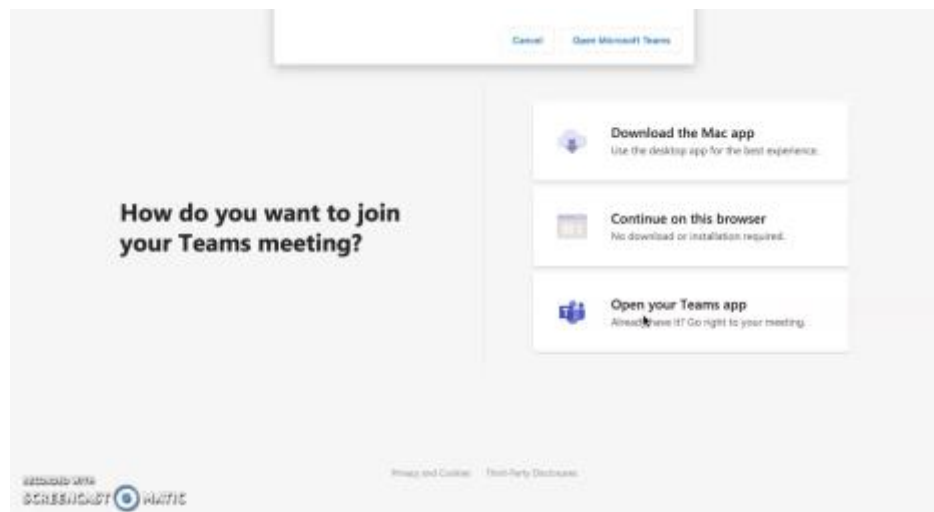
Cancel Open Microsoft Teams

How do you want to join your Teams meeting?

Download the Mac app
Use the desktop app for the best experience.

Continue on this browser
No download or installation required.

Open your Teams app
Already have it? Go right to your meeting.

Privacy and Cookies Third-Party Disclosures

RECORDED WITH
SCREENCAST O MATIC